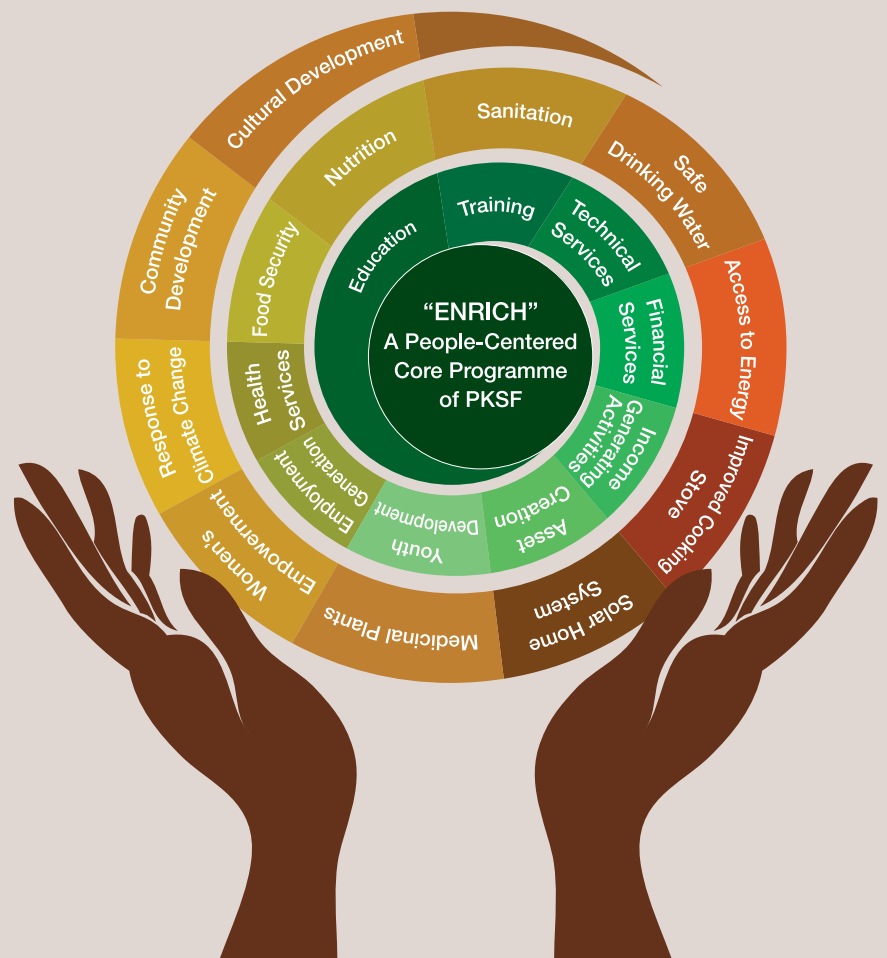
"ENRICH"
A People-Centered
Core Programme
of PKSF

Education
Training
Technical Services
Financial Services
Income Generating Activities
Asset Creation
Youth Development
Employment Generation
Health Services
Food Security
Nutrition
Sanitation
Safe Drinking Water
Access to Energy
Improved Cooking Stove
Solar Home System
Medicinal Plants
Women's Empowerment
Response to Climate Change
Community Development
Cultural Development